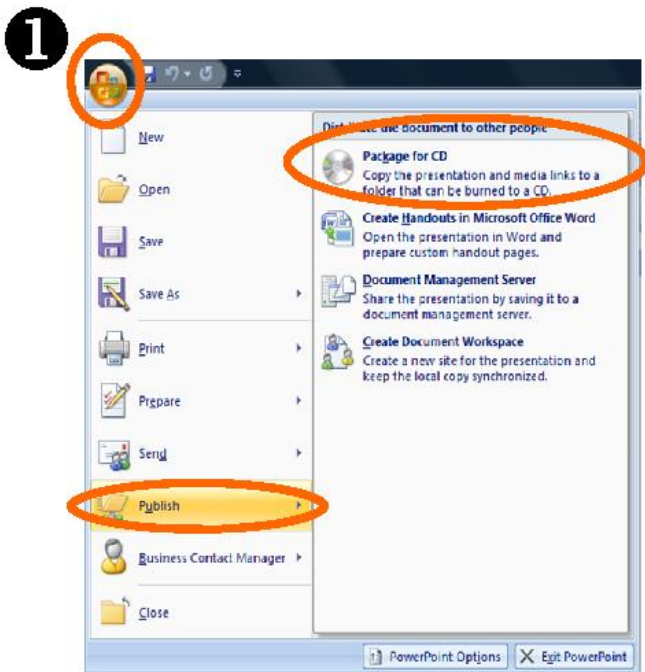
❶

New

Open

Save

Save As

Print

Prepare

Send

Publish

Business Contact Manager

Close

Distr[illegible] the document to other people

Package for CD
Copy the presentation and media links to a folder that can be burned to a CD.

Create Handouts in Microsoft Office Word
Open the presentation in Word and prepare custom handout pages.

Document Management Server
Share the presentation by saving it to a document management server.

Create Document Workspace
Create a new site for the presentation and keep the local copy synchronized.

PowerPoint Options
Exit PowerPoint